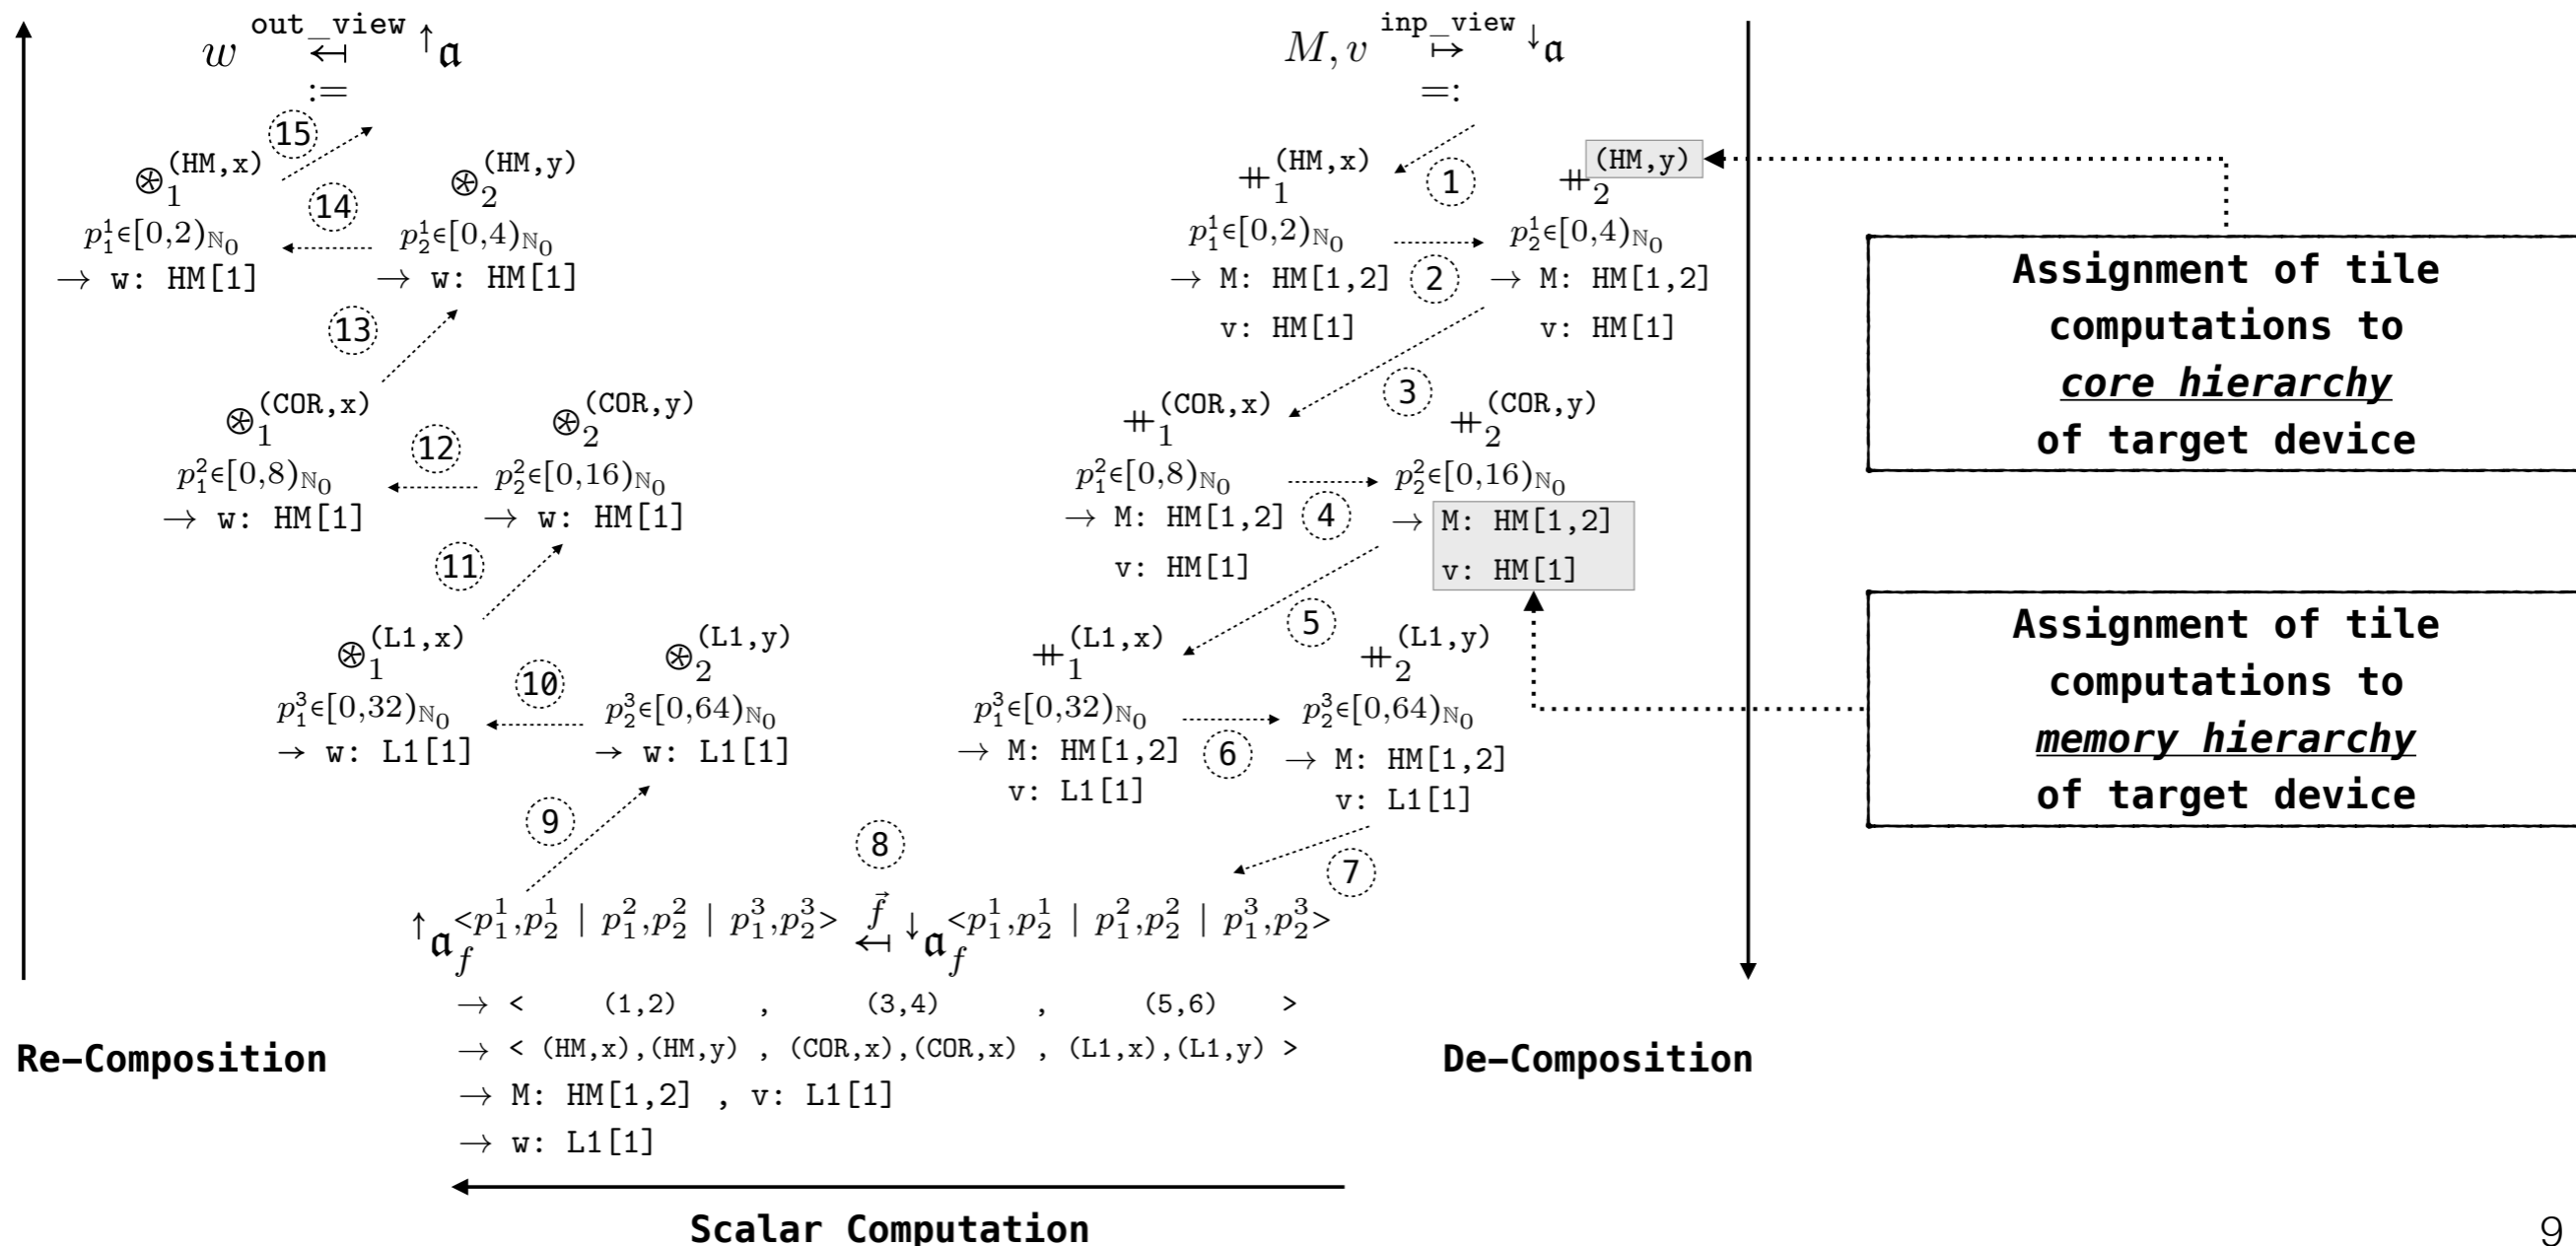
$w \overset{\texttt{out\_view}}{\leftarrow\!\!\dashv} {\uparrow}\mathfrak{a}$
$:=$

15

$\circledast_1^{(\texttt{HM,x})}$ $\circledast_2^{(\texttt{HM,y})}$

14

$p_1^1 \in [0,2)_{\mathbb{N}_0}$ $p_2^1 \in [0,4)_{\mathbb{N}_0}$
→ w: HM[1] → w: HM[1]

13

$\circledast_1^{(\texttt{COR,x})}$ $\circledast_2^{(\texttt{COR,y})}$

12

$p_1^2 \in [0,8)_{\mathbb{N}_0}$ $p_2^2 \in [0,16)_{\mathbb{N}_0}$
→ w: HM[1] → w: HM[1]

11

$\circledast_1^{(\texttt{L1,x})}$ $\circledast_2^{(\texttt{L1,y})}$

10

$p_1^3 \in [0,32)_{\mathbb{N}_0}$ $p_2^3 \in [0,64)_{\mathbb{N}_0}$
→ w: L1[1] → w: L1[1]

9

$M,v \overset{\texttt{inp\_view}}{\mapsto} {\downarrow}\mathfrak{a}$
$=:$

1

$+\!\!+_1^{(\texttt{HM,x})}$ $+\!\!+_2^{(\texttt{HM,y})}$

$p_1^1 \in [0,2)_{\mathbb{N}_0}$ $p_2^1 \in [0,4)_{\mathbb{N}_0}$
→ M: HM[1,2] 2 → M: HM[1,2]
v: HM[1] v: HM[1]

3

$+\!\!+_1^{(\texttt{COR,x})}$ $+\!\!+_2^{(\texttt{COR,y})}$

$p_1^2 \in [0,8)_{\mathbb{N}_0}$ $p_2^2 \in [0,16)_{\mathbb{N}_0}$
→ M: HM[1,2] 4 → M: HM[1,2]
v: HM[1] v: HM[1]

5

$+\!\!+_1^{(\texttt{L1,x})}$ $+\!\!+_2^{(\texttt{L1,y})}$

$p_1^3 \in [0,32)_{\mathbb{N}_0}$ $p_2^3 \in [0,64)_{\mathbb{N}_0}$
→ M: HM[1,2] 6 → M: HM[1,2]
v: L1[1] v: L1[1]

7

8

${\uparrow}\mathfrak{a}_f^{<p_1^1,p_2^1 \mid p_1^2,p_2^2 \mid p_1^3,p_2^3>} \overset{\vec{f}}{\leftarrow\!\!\dashv} {\downarrow}\mathfrak{a}_f^{<p_1^1,p_2^1 \mid p_1^2,p_2^2 \mid p_1^3,p_2^3>}$

→ < (1,2) , (3,4) , (5,6) >
→ < (HM,x),(HM,y) , (COR,x),(COR,x) , (L1,x),(L1,y) >
→ M: HM[1,2] , v: L1[1]
→ w: L1[1]

Re-Composition

De-Composition

Scalar Computation

Assignment of tile computations to *core hierarchy* of target device

Assignment of tile computations to *memory hierarchy* of target device

9